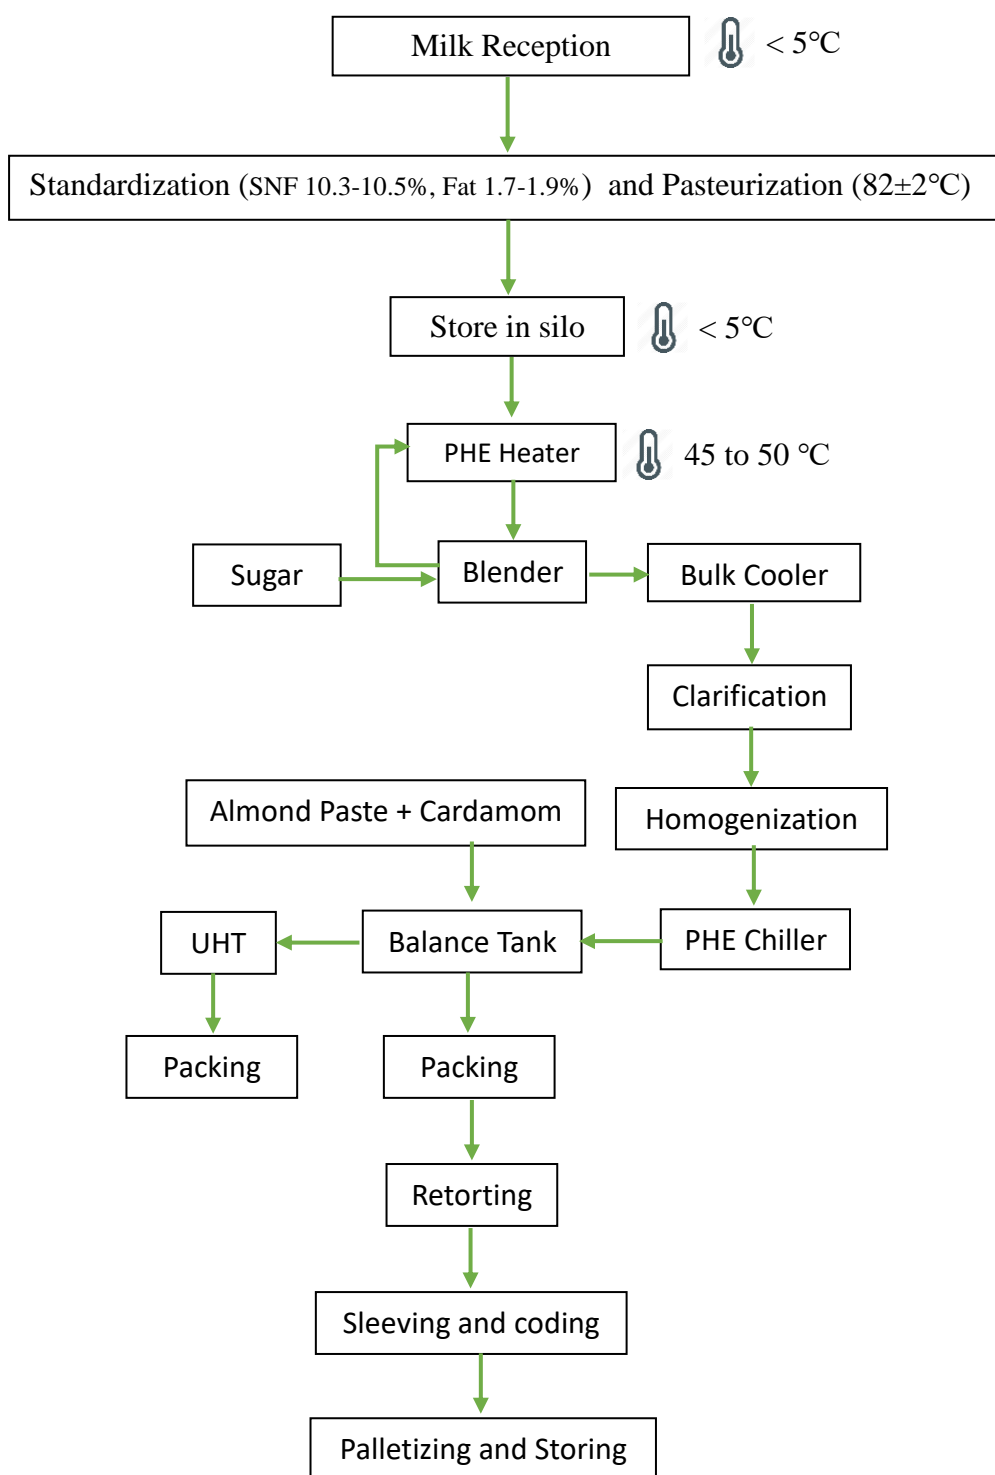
Milk Reception

< 5°C

Standardization (SNF 10.3-10.5%, Fat 1.7-1.9%) and Pasteurization (82±2°C)

Store in silo

< 5°C

PHE Heater

45 to 50 °C

Sugar

Blender

Bulk Cooler

Clarification

Almond Paste + Cardamom

Homogenization

UHT

Balance Tank

PHE Chiller

Packing

Packing

Retorting

Sleeving and coding

Palletizing and Storing